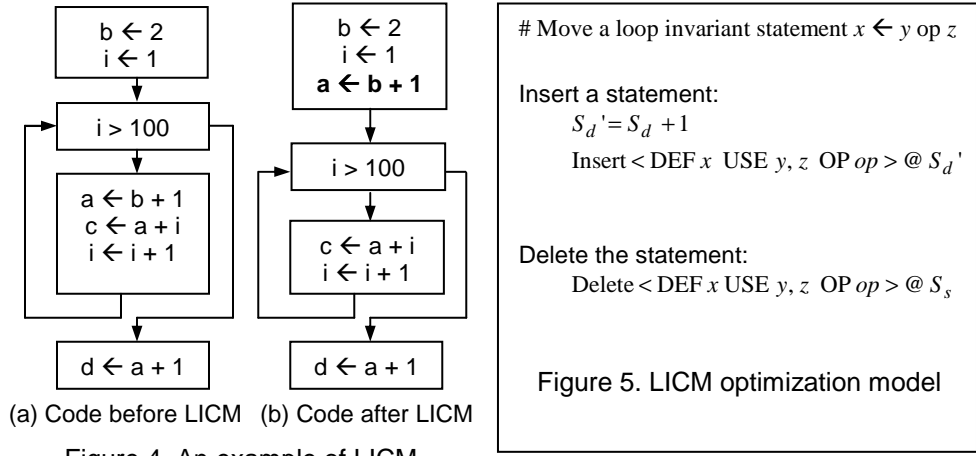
b ← 2
i ← 1

i > 100

a ← b + 1
c ← a + i
i ← i + 1

d ← a + 1

(a) Code before LICM

b ← 2
i ← 1
**a ← b + 1**

i > 100

c ← a + i
i ← i + 1

d ← a + 1

(b) Code after LICM

Figure 4. An example of LICM

# Move a loop invariant statement $x \leftarrow y$ op $z$

Insert a statement:
$S_d' = S_d + 1$
Insert < DEF $x$ USE $y, z$ OP $op$ > @ $S_d'$

Delete the statement:
Delete < DEF $x$ USE $y, z$ OP $op$ > @ $S_s$

Figure 5. LICM optimization model